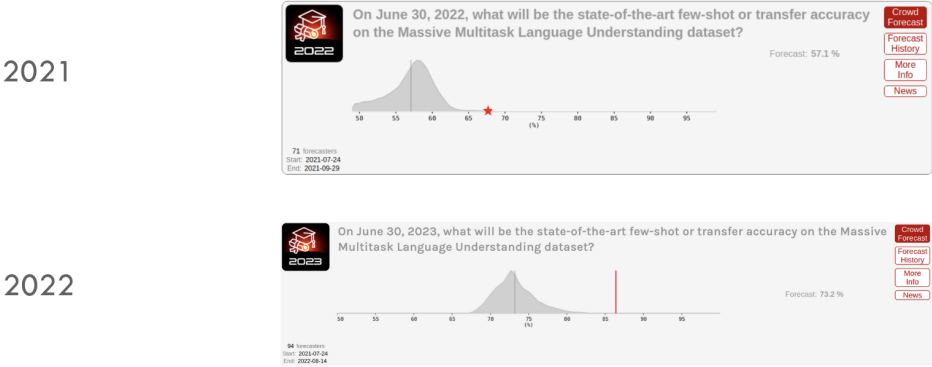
2021

2022

On June 30, 2022, what will be the state-of-the-art few-shot or transfer accuracy on the Massive Multitask Language Understanding dataset?

Crowd Forecast
Forecast History
More Info
News

Forecast: 57.1 %

50 55 60 65 70 75 80 85 90 95
(%)

71 forecasters
Start: 2021-07-24
End: 2021-09-29

On June 30, 2023, what will be the state-of-the-art few-shot or transfer accuracy on the Massive Multitask Language Understanding dataset?

Crowd Forecast
Forecast History
More Info
News

Forecast: 73.2 %

50 55 60 65 70 75 80 85 90 95
(%)

94 forecasters
Start: 2021-07-24
End: 2022-08-14